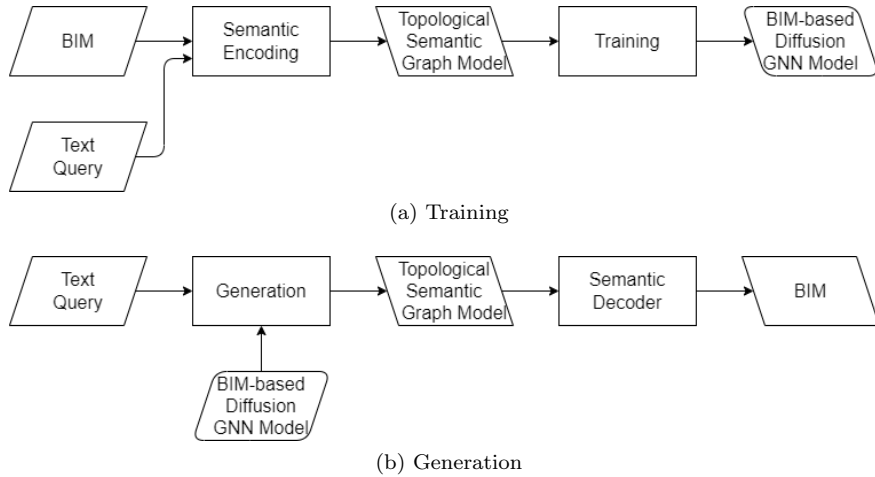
BIM

Semantic Encoding

Topological Semantic Graph Model

Training

BIM-based Diffusion GNN Model

Text Query

(a) Training

Text Query

Generation

Topological Semantic Graph Model

Semantic Decoder

BIM

BIM-based Diffusion GNN Model

(b) Generation